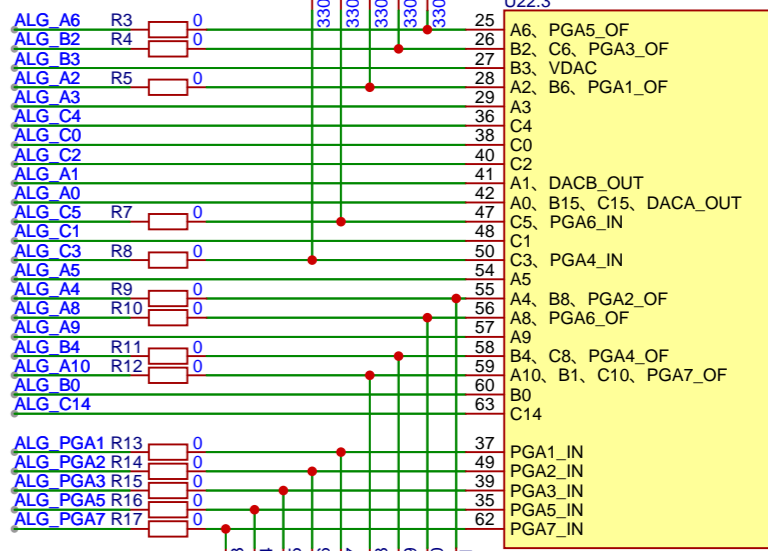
U22.3

330 330 330 330 330

ALG_A6 R3 0 25 A6、PGA5_OF
ALG_B2 R4 0 26 B2、C6、PGA3_OF
ALG_B3 27 B3、VDAC
ALG_A2 R5 0 28 A2、B6、PGA1_OF
ALG_A3 29 A3
ALG_C4 36 C4
ALG_C0 38 C0
ALG_C2 40 C2
ALG_A1 41 A1、DACB_OUT
ALG_A0 42 A0、B15、C15、DACA_OUT
ALG_C5 R7 0 47 C5、PGA6_IN
ALG_C1 48 C1
ALG_C3 R8 0 50 C3、PGA4_IN
ALG_A5 54 A5
ALG_A4 R9 0 55 A4、B8、PGA2_OF
ALG_A8 R10 0 56 A8、PGA6_OF
ALG_A9 57 A9
ALG_B4 R11 0 58 B4、C8、PGA4_OF
ALG_A10 R12 0 59 A10、B1、C10、PGA7_OF
ALG_B0 60 B0
ALG_C14 63 C14

ALG_PGA1 R13 0 37 PGA1_IN
ALG_PGA2 R14 0 49 PGA2_IN
ALG_PGA3 R15 0 39 PGA3_IN
ALG_PGA5 R16 0 35 PGA5_IN
ALG_PGA7 R17 0 62 PGA7_IN